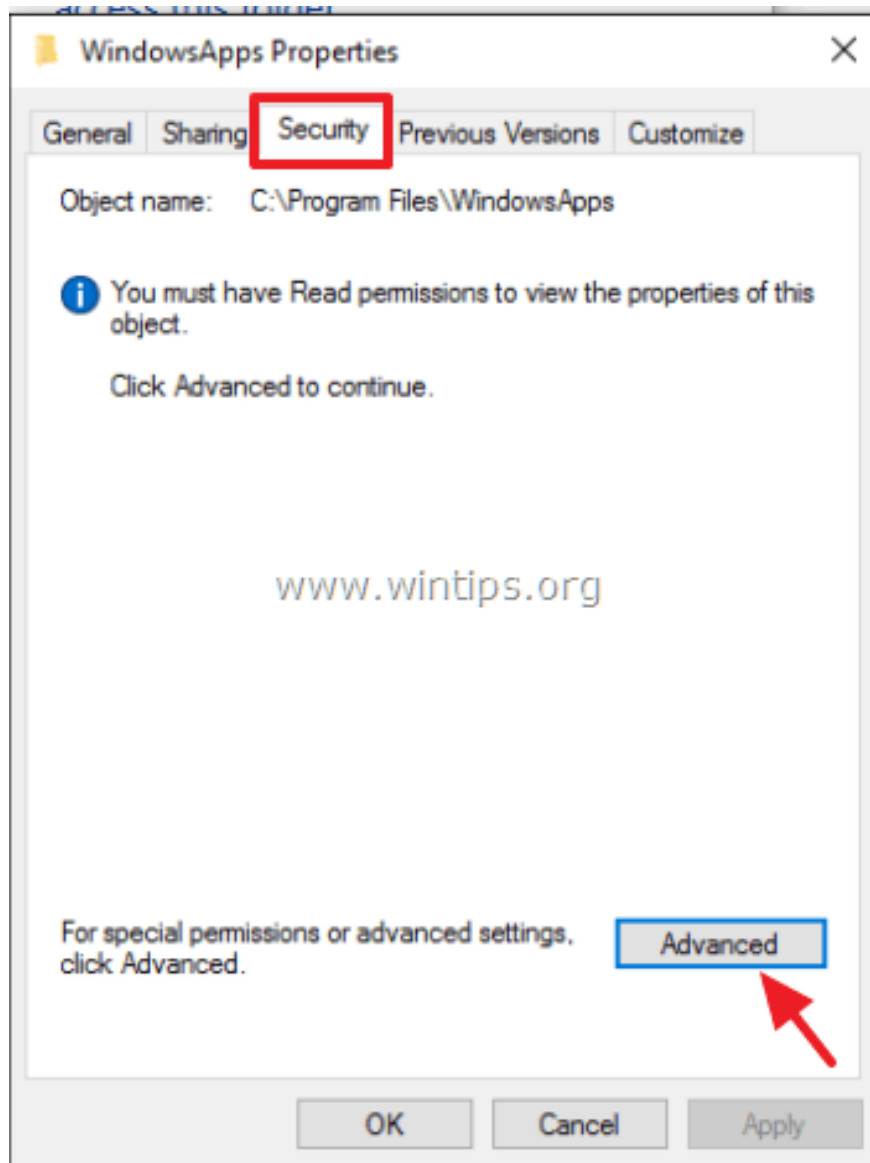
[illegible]

WindowsApps Properties

×

General Sharing Security Previous Versions Customize

Object name: C:\Program Files\WindowsApps

You must have Read permissions to view the properties of this object.

Click Advanced to continue.

www.wintips.org

For special permissions or advanced settings, click Advanced.

Advanced

OK Cancel Apply